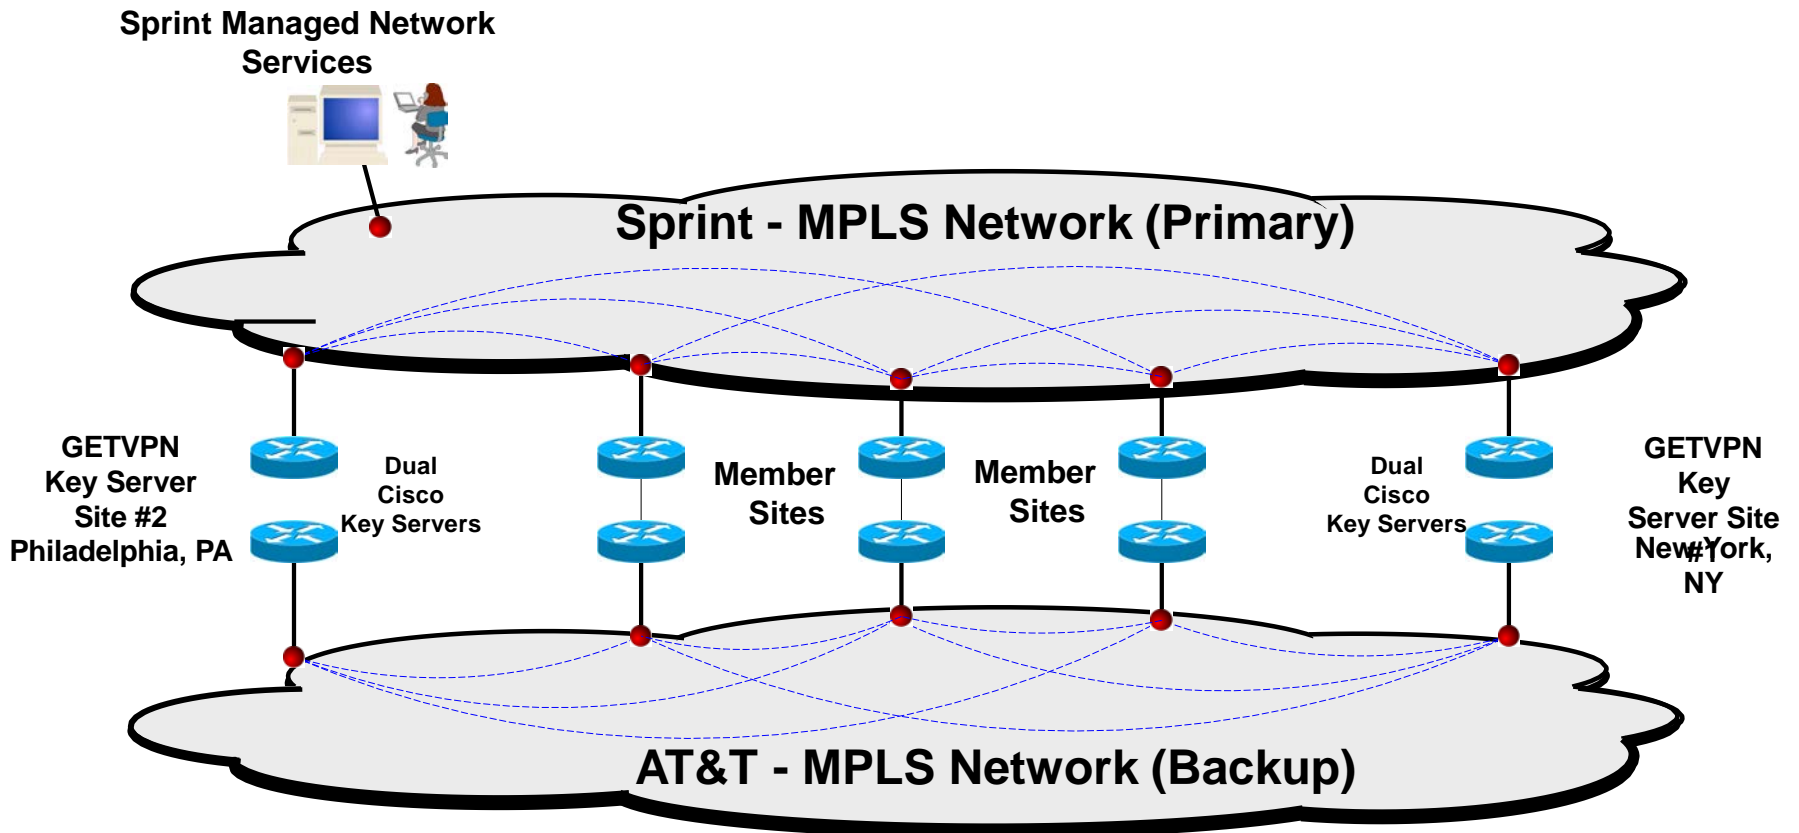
Sprint Managed Network Services

Sprint - MPLS Network (Primary)

GETVPN Key Server Site #2 Philadelphia, PA

Dual Cisco Key Servers

Member Sites

Member Sites

Dual Cisco Key Servers

GETVPN Key Server Site #1 New York, NY

AT&T - MPLS Network (Backup)